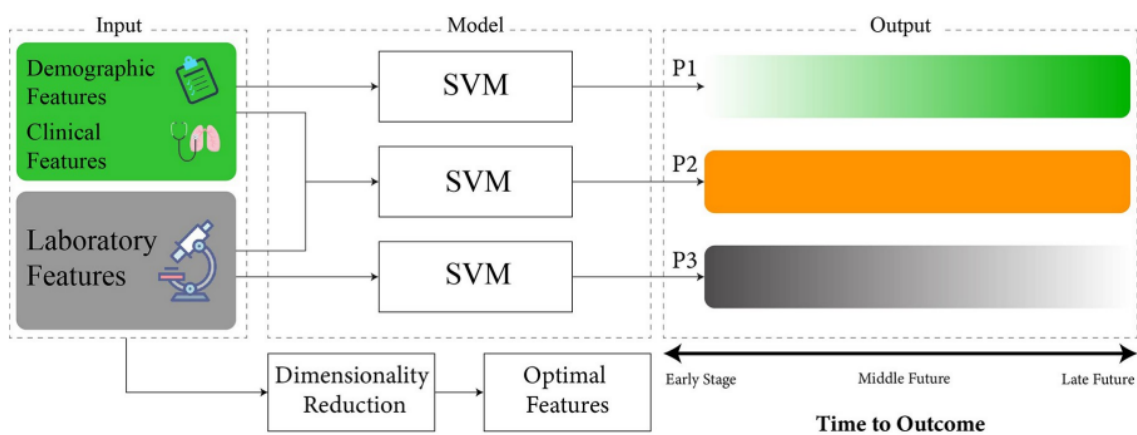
Input

Demographic Features

Clinical Features

Laboratory Features

Model

SVM

SVM

SVM

Output

P1

P2

P3

Dimensionality Reduction

Optimal Features

Early Stage

Middle Future

Late Future

Time to Outcome